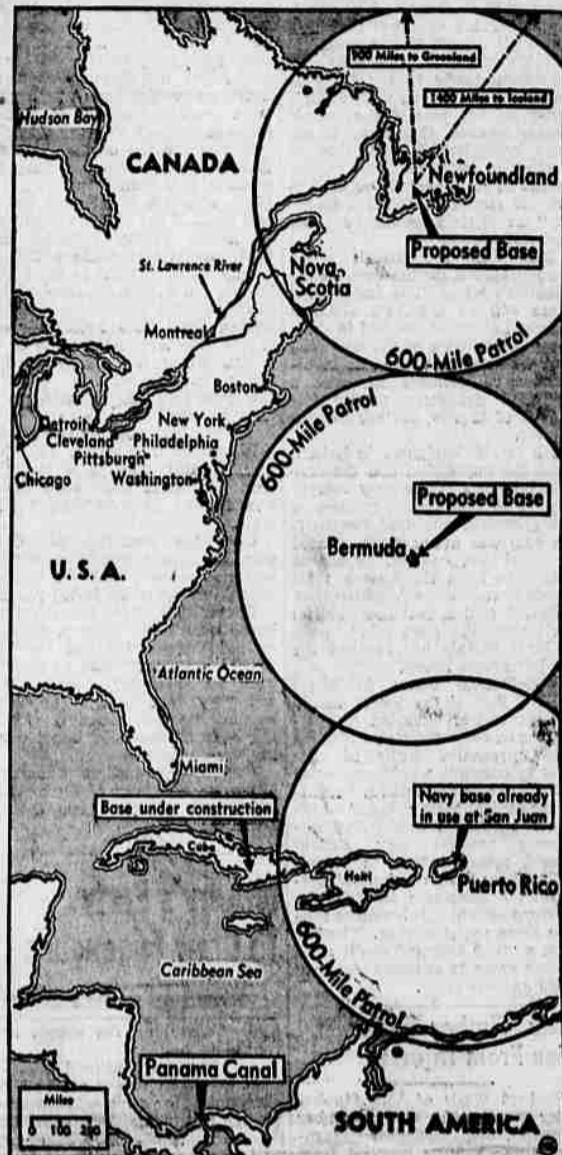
900 Miles to Greenland

1400 Miles to Iceland

Hudson Bay

CANADA

Newfoundland

Proposed Base

St. Lawrence River

Nova Scotia

Montreal

600-Mile Patrol

Boston

Detroit

Cleveland

New York

Philadelphia

Pittsburgh

Chicago

Washington

600-Mile Patrol

Proposed Base

Bermuda

U. S. A.

Atlantic Ocean

Miami

Base under construction

Cuba

Navy base already in use at San Juan

Haiti

Puerto Rico

Caribbean Sea

600-Mile Patrol

Panama Canal

Miles

0 100 250

SOUTH AMERICA